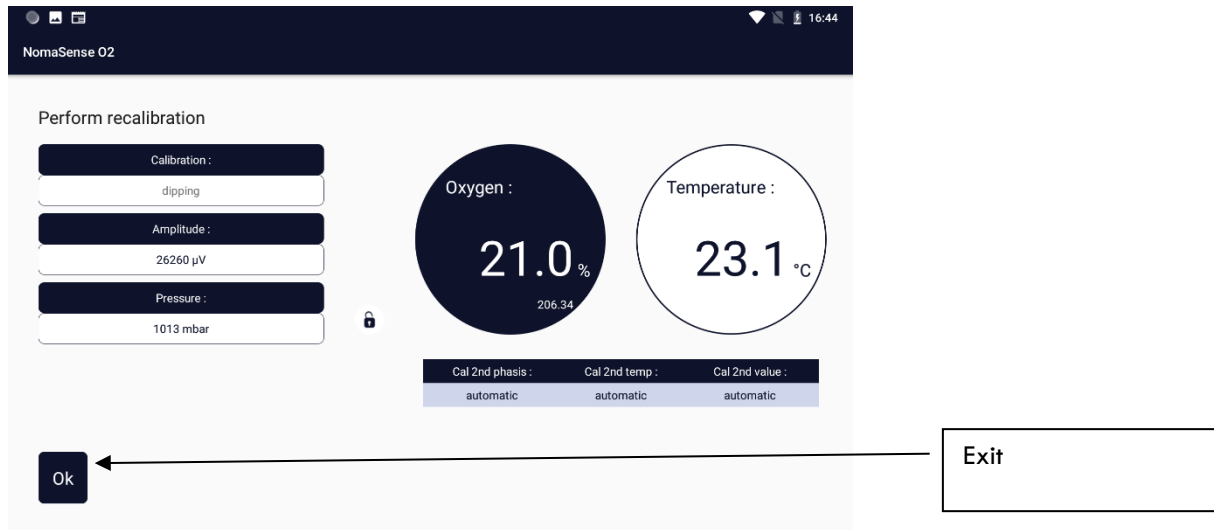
16:44

NomaSense O2

Perform recalibration

Calibration :
dipping

Amplitude :
26260 µV

Pressure :
1013 mbar

Oxygen :
21.0 %
206.34

Temperature :
23.1 °C

| Cal 2nd phasis : | Cal 2nd temp : | Cal 2nd value : |
|---|---|---|
| automatic | automatic | automatic |

Ok

Exit